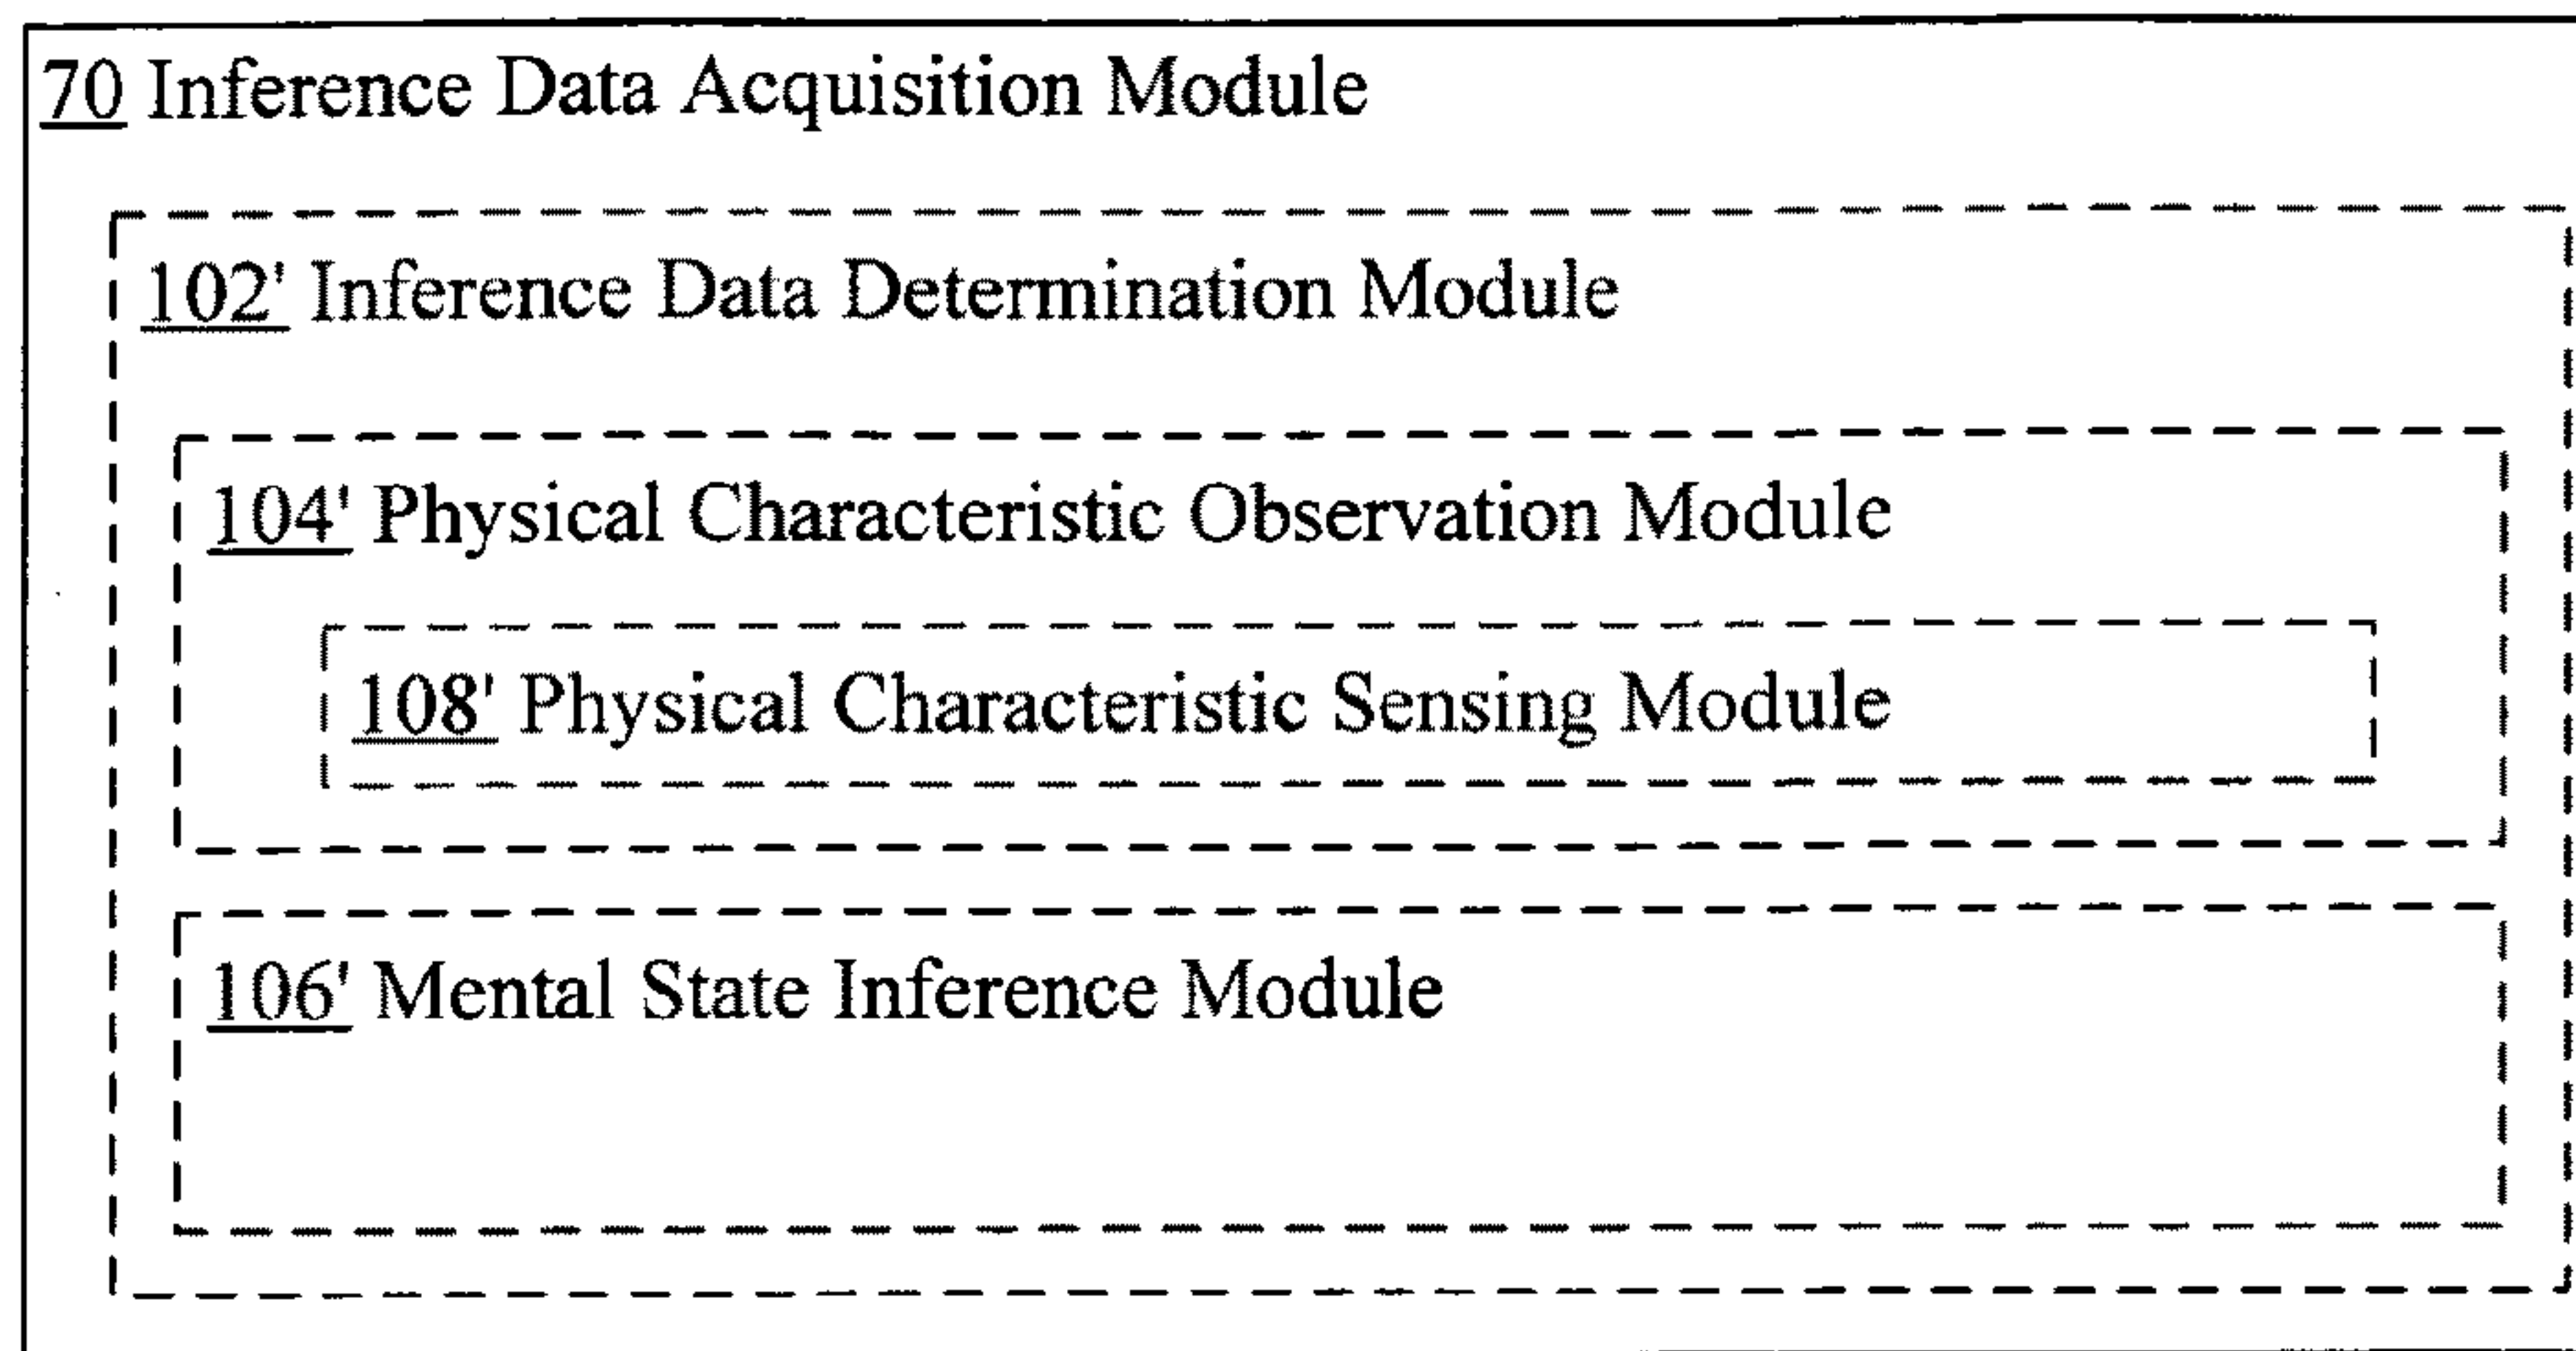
70 Inference Data Acquisition Module

102' Inference Data Determination Module

104' Physical Characteristic Observation Module

108' Physical Characteristic Sensing Module

106' Mental State Inference Module